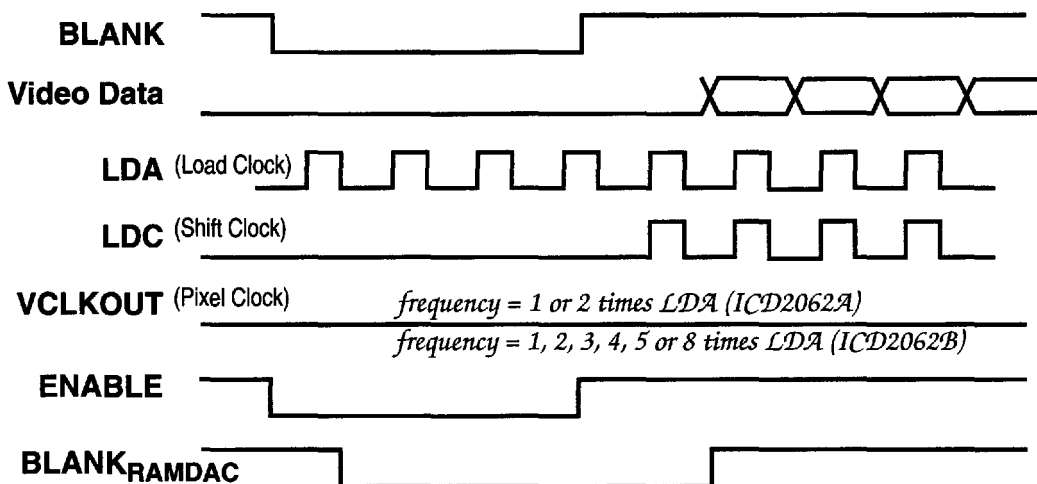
BLANK

Video Data

LDA (Load Clock)

LDC (Shift Clock)

VCLKOUT (Pixel Clock)

frequency = 1 or 2 times LDA (ICD2062A)

frequency = 1, 2, 3, 4, 5 or 8 times LDA (ICD2062B)

ENABLE

$\text{BLANK}_{\text{RAMDAC}}$